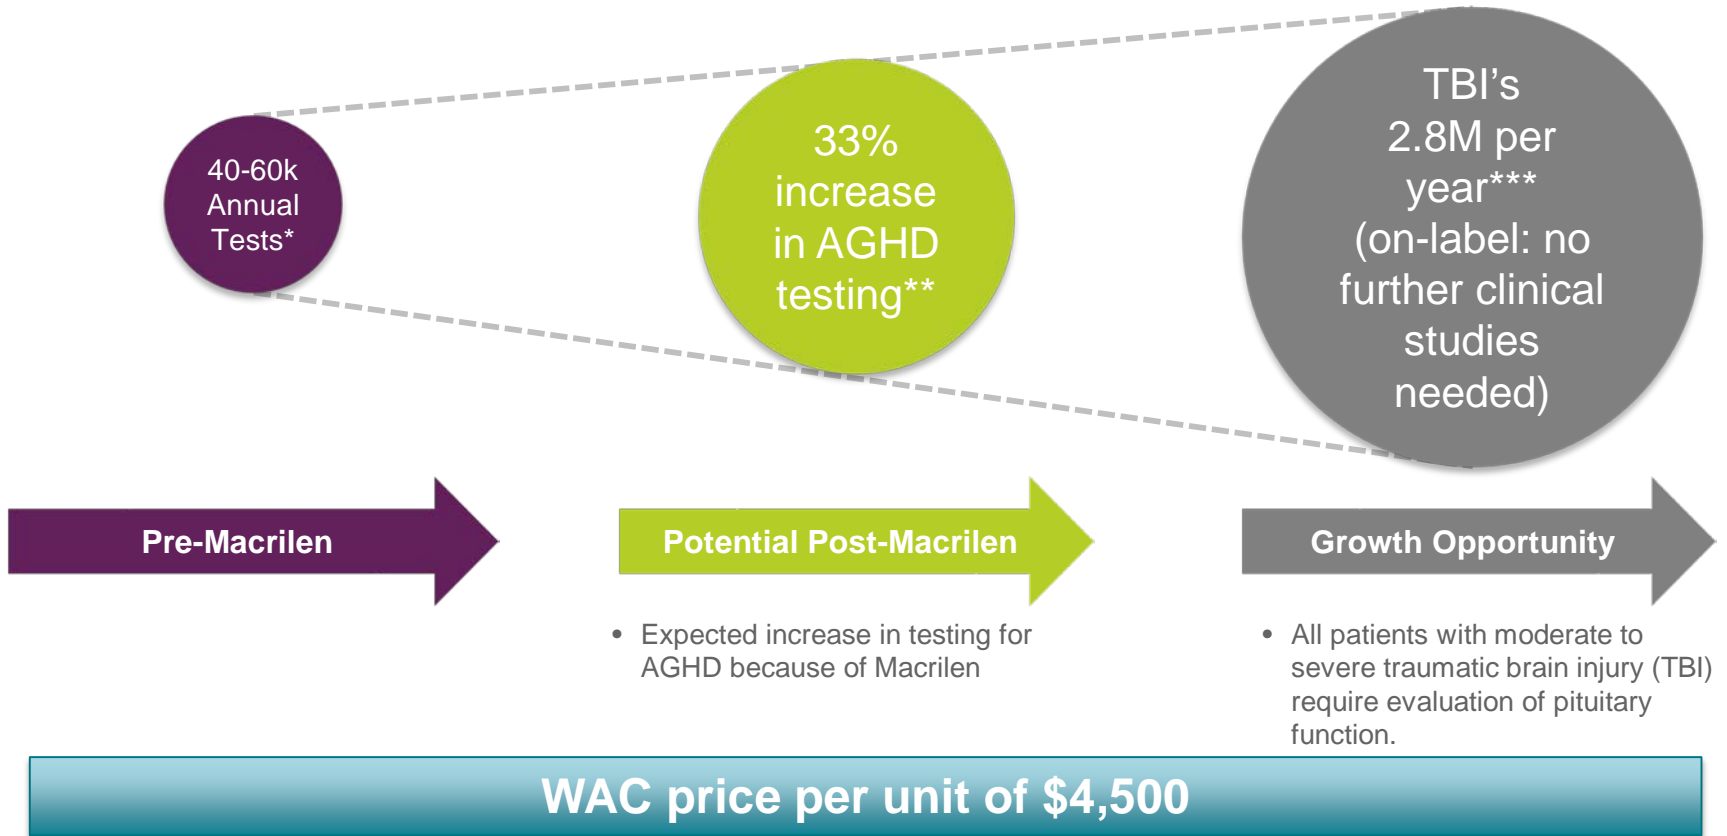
40-60k Annual Tests*

33% increase in AGHD testing**

TBI’s 2.8M per year*** (on-label: no further clinical studies needed)

Pre-Macrilen

Potential Post-Macrilen

Growth Opportunity

• Expected increase in testing for AGHD because of Macrilen

• All patients with moderate to severe traumatic brain injury (TBI) require evaluation of pituitary function.

WAC price per unit of $4,500